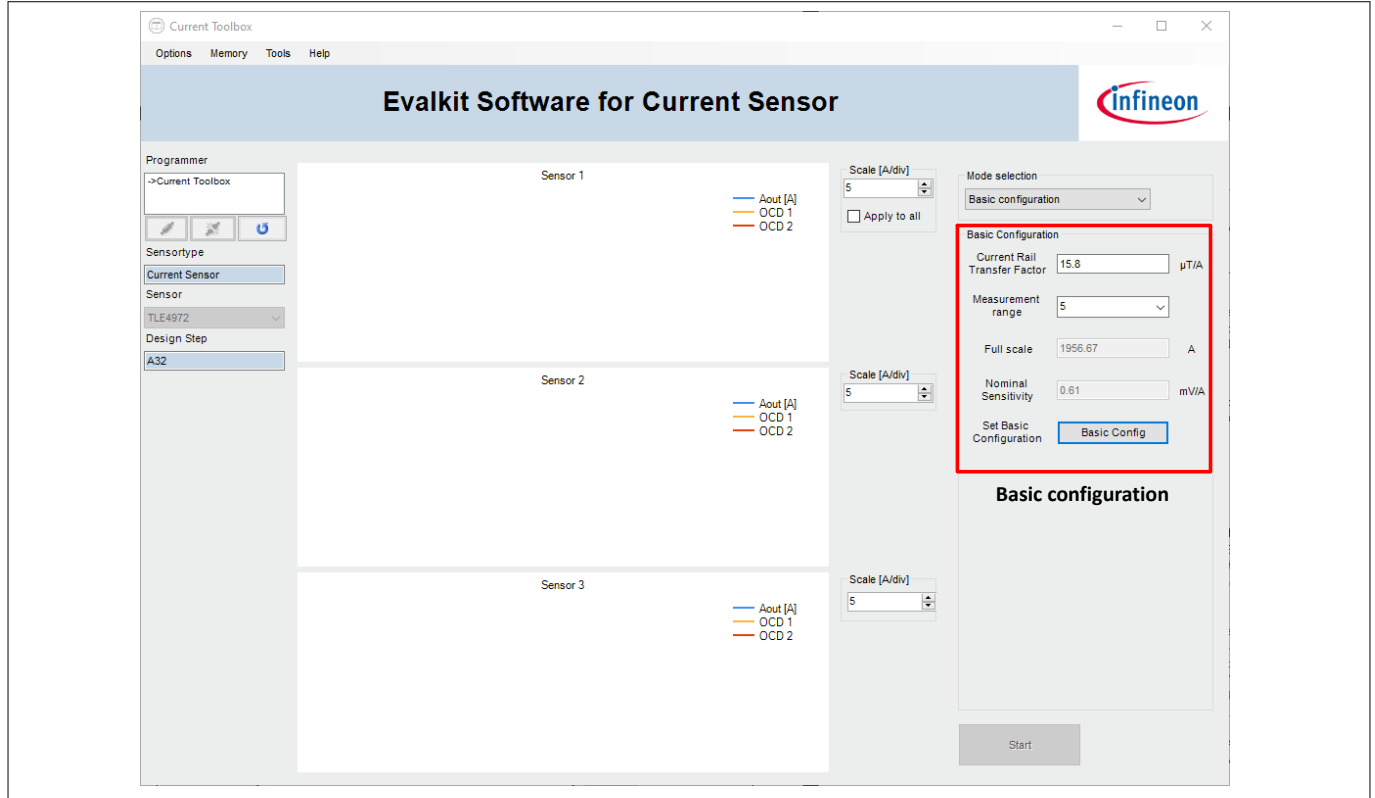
Current Toolbox

Options Memory Tools Help

Evalkit Software for Current Sensor

infineon

Programmer

->Current Toolbox

Sensortype

Current Sensor

Sensor

TLE4972

Design Step

A32

Sensor 1

Aout [A]
OCD 1
OCD 2

Scale [A/div]
5

Apply to all

Sensor 2

Aout [A]
OCD 1
OCD 2

Scale [A/div]
5

Sensor 3

Aout [A]
OCD 1
OCD 2

Scale [A/div]
5

Mode selection

Basic configuration

Basic Configuration

Current Rail Transfer Factor 15.8 µT/A

Measurement range 5

Full scale 1956.67 A

Nominal Sensitivity 0.61 mV/A

Set Basic Configuration Basic Config

Basic configuration

Start